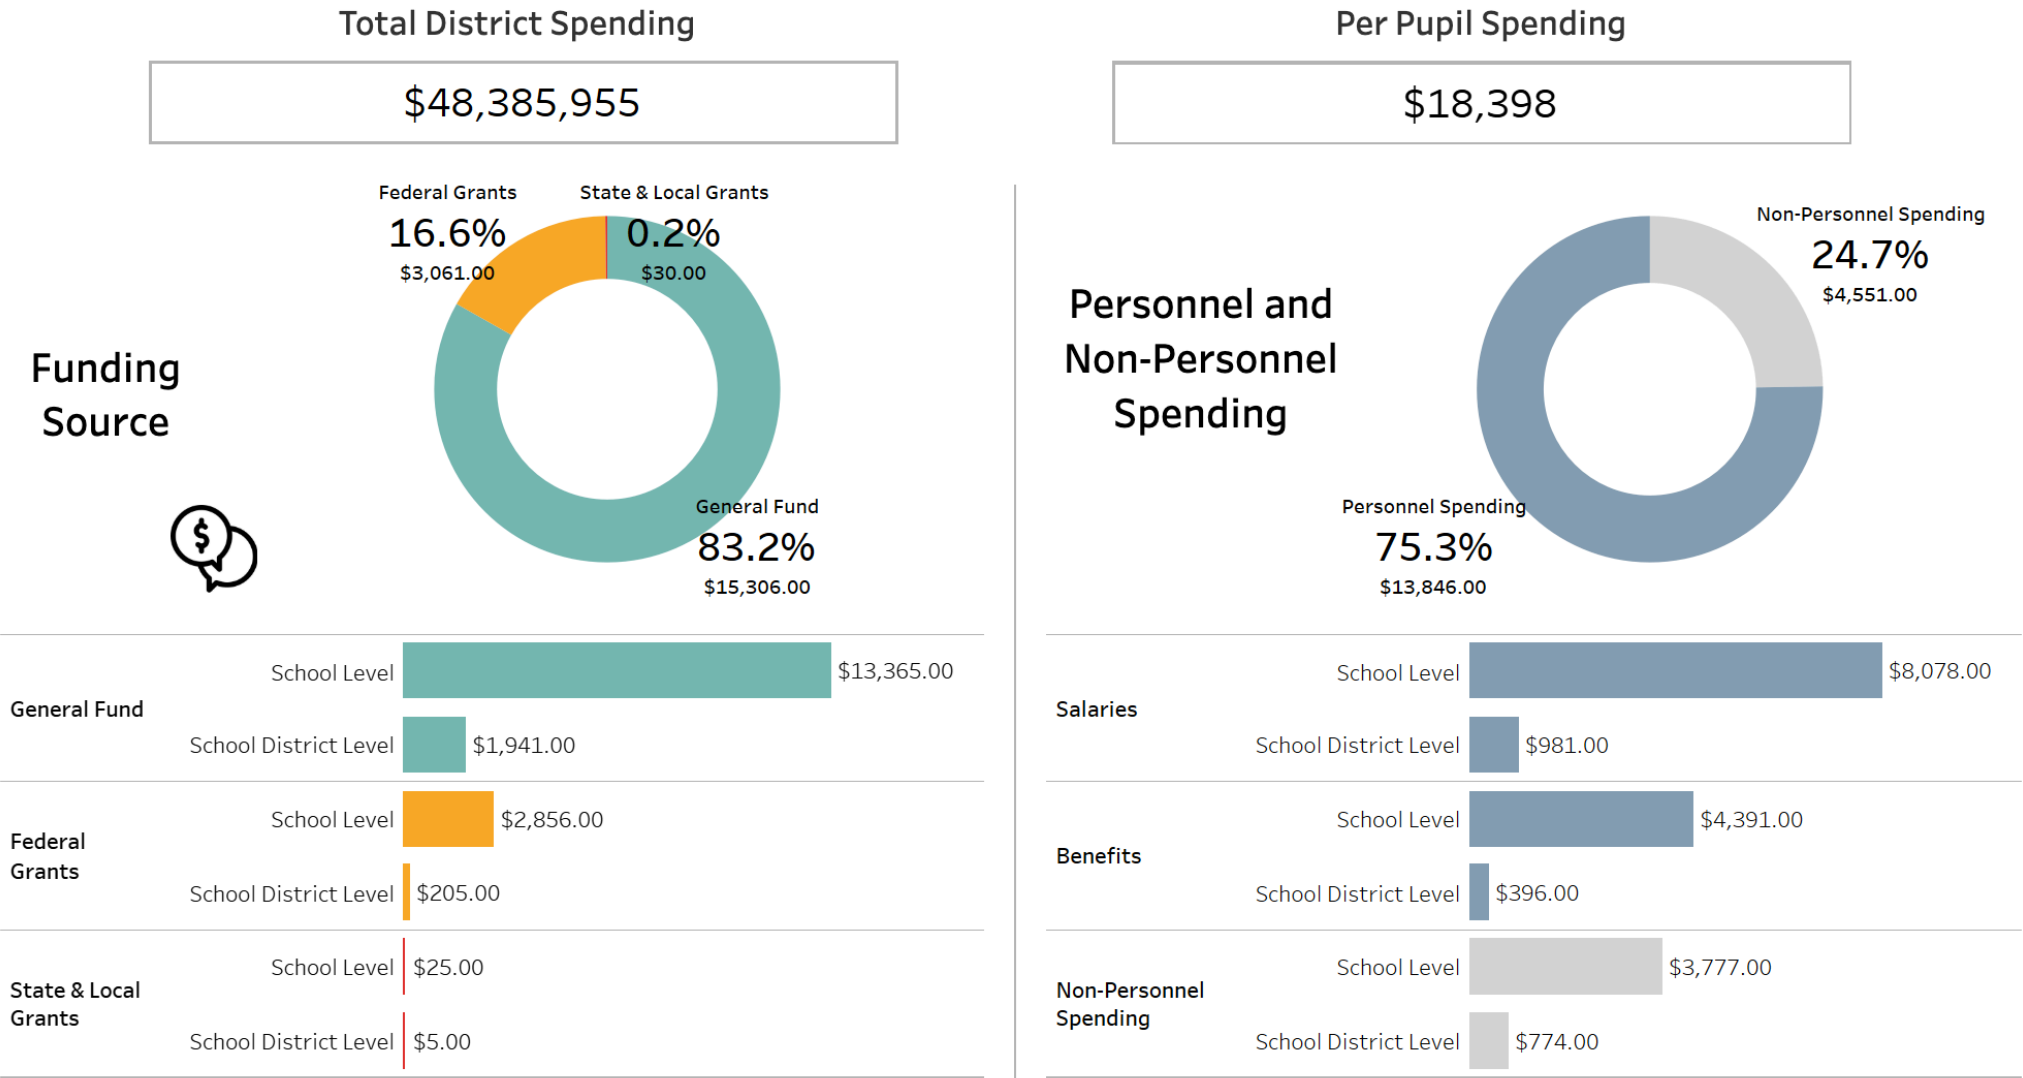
Total District Spending

$48,385,955

Per Pupil Spending

$18,398

Funding Source

Federal Grants
16.6%
$3,061.00

State & Local Grants
0.2%
$30.00

General Fund
83.2%
$15,306.00

Personnel and Non-Personnel Spending

Non-Personnel Spending
24.7%
$4,551.00

Personnel Spending
75.3%
$13,846.00

General Fund
School Level $13,365.00
School District Level $1,941.00

Federal Grants
School Level $2,856.00
School District Level $205.00

State & Local Grants
School Level $25.00
School District Level $5.00

Salaries
School Level $8,078.00
School District Level $981.00

Benefits
School Level $4,391.00
School District Level $396.00

Non-Personnel Spending
School Level $3,777.00
School District Level $774.00